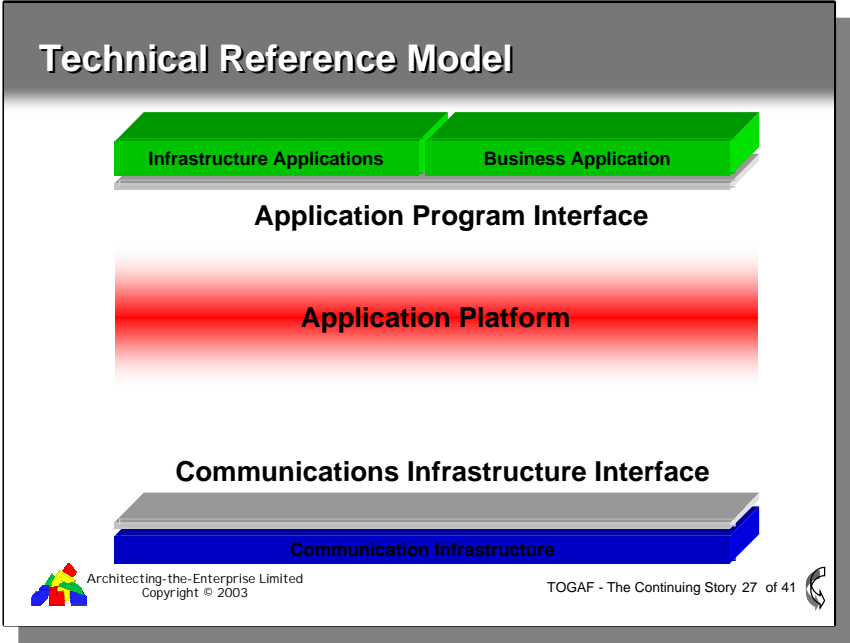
Technical Reference Model

Infrastructure Applications

Business Application

Application Program Interface

Application Platform

Communications Infrastructure Interface

Communication Infrastructure

Architecting-the-Enterprise Limited
Copyright © 2003

TOGAF - The Continuing Story 27 of 41